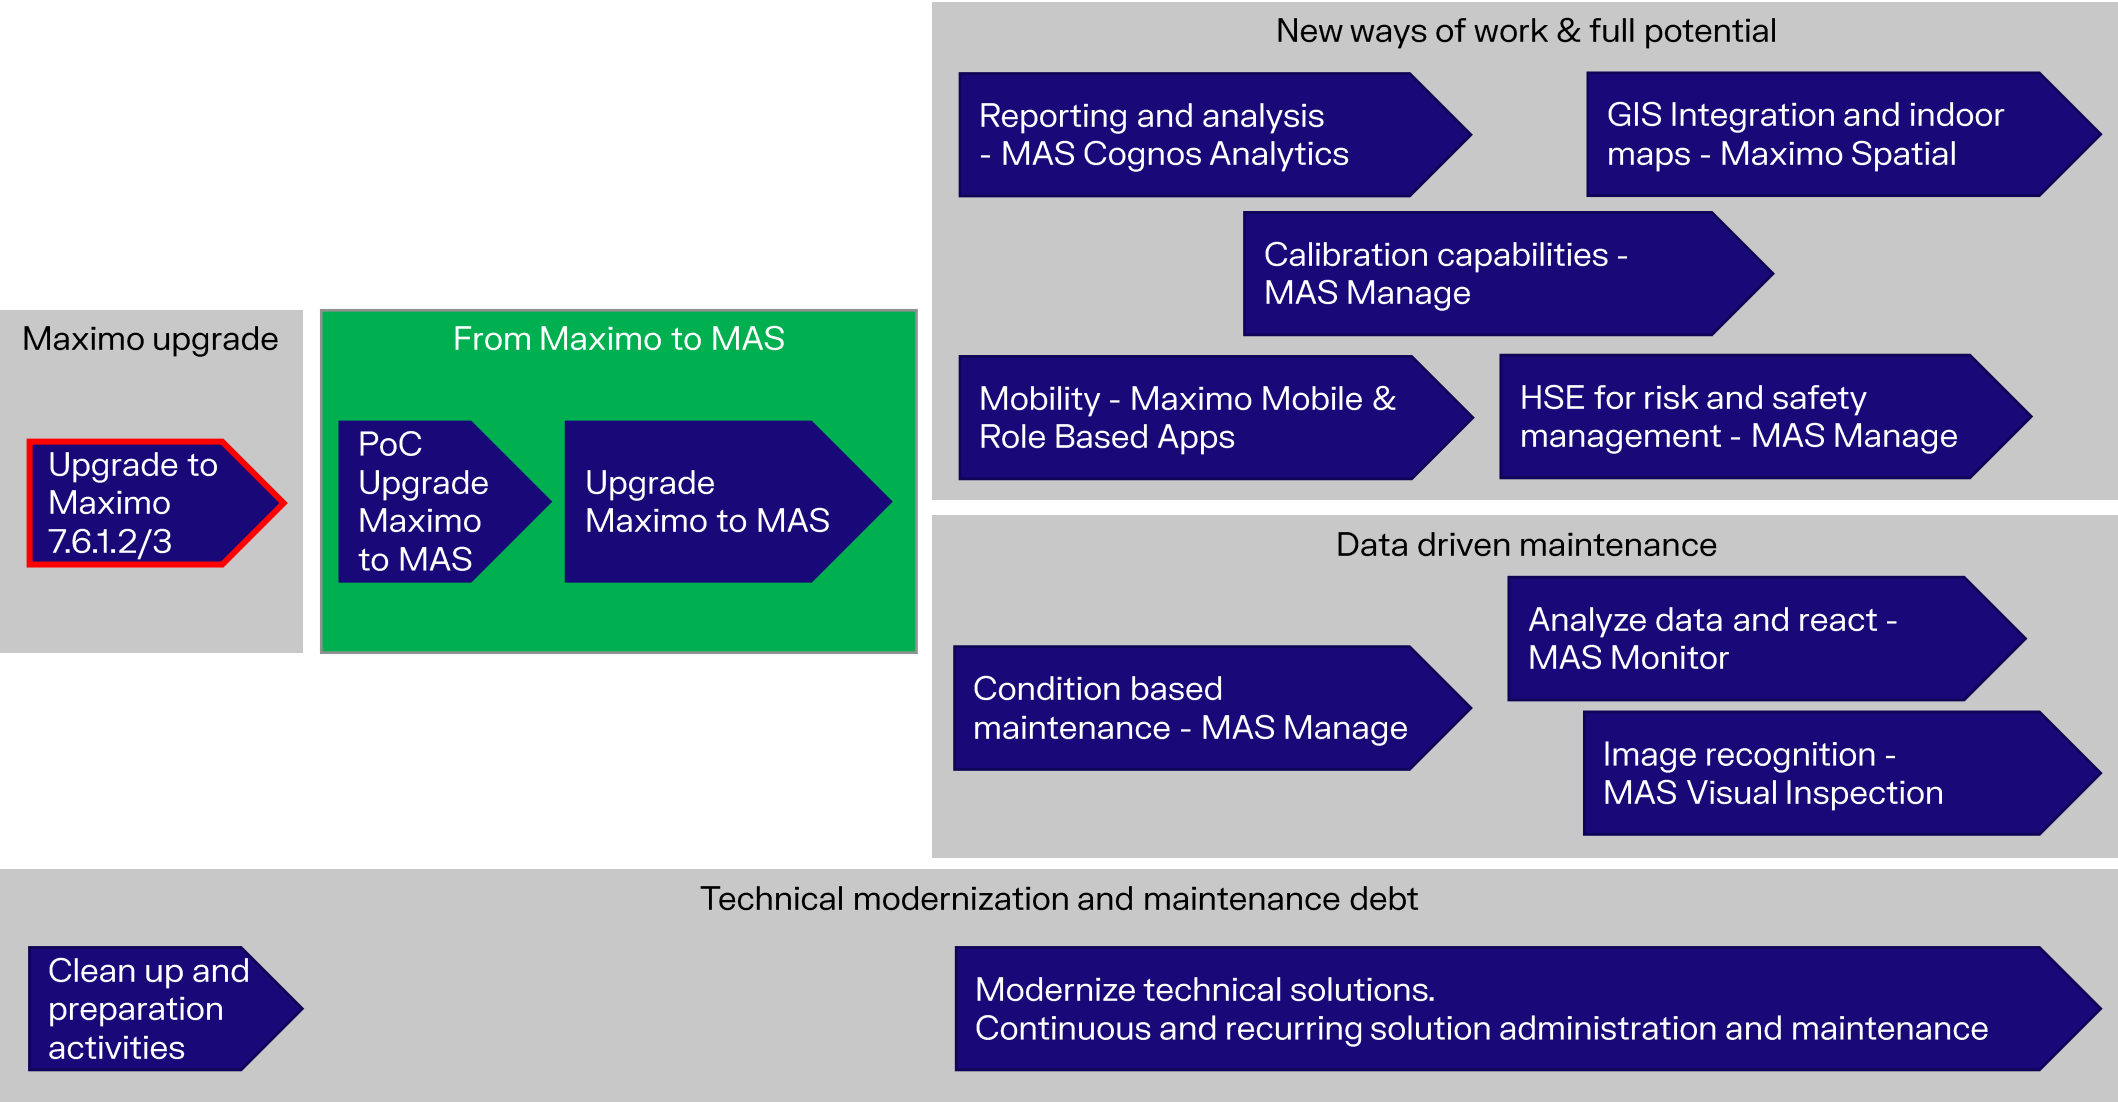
New ways of work & full potential

Reporting and analysis - MAS Cognos Analytics

GIS Integration and indoor maps - Maximo Spatial

Calibration capabilities - MAS Manage

Mobility - Maximo Mobile & Role Based Apps

HSE for risk and safety management - MAS Manage

Maximo upgrade

Upgrade to Maximo 7.6.1.2/3

From Maximo to MAS

PoC Upgrade Maximo to MAS

Upgrade Maximo to MAS

Data driven maintenance

Analyze data and react - MAS Monitor

Condition based maintenance - MAS Manage

Image recognition - MAS Visual Inspection

Technical modernization and maintenance debt

Clean up and preparation activities

Modernize technical solutions.
Continuous and recurring solution administration and maintenance